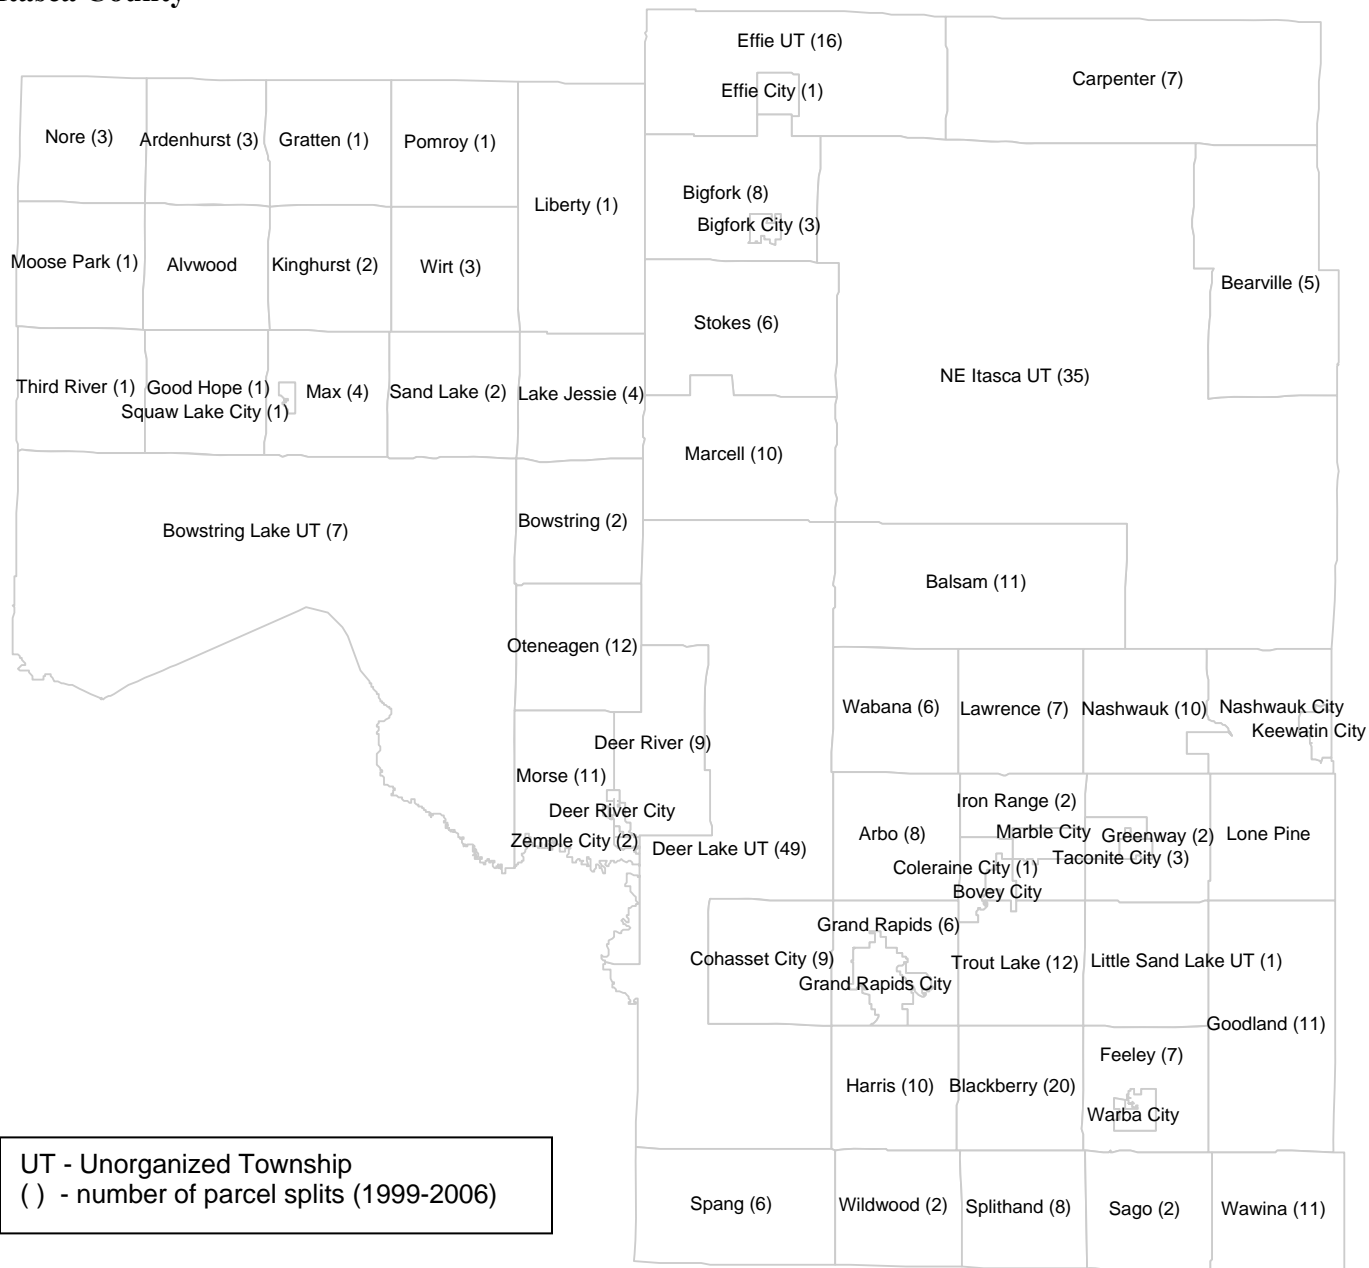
Itasca County

Effie UT (16)
Effie City (1)
Carpenter (7)
Nore (3)
Ardenhurst (3)
Gratten (1)
Pomroy (1)
Liberty (1)
Bigfork (8)
Bigfork City (3)
Moose Park (1)
Alvwood
Kinghurst (2)
Wirt (3)
Bearville (5)
Stokes (6)
NE Itasca UT (35)
Third River (1)
Good Hope (1)
Squaw Lake City (1)
Max (4)
Sand Lake (2)
Lake Jessie (4)
Marcell (10)
Bowstring Lake UT (7)
Bowstring (2)
Balsam (11)
Oteneagen (12)
Wabana (6)
Lawrence (7)
Nashwauk (10)
Nashwauk City
Keewatin City
Deer River (9)
Morse (11)
Deer River City
Iron Range (2)
Zemple City (2)
Deer Lake UT (49)
Arbo (8)
Marble City
Greenway (2)
Lone Pine
Taconite City (3)
Coleraine City (1)
Bovey City
Grand Rapids (6)
Cohasset City (9)
Trout Lake (12)
Little Sand Lake UT (1)
Grand Rapids City
Goodland (11)
Feeley (7)
Harris (10)
Blackberry (20)
Warba City
UT - Unorganized Township
( ) - number of parcel splits (1999-2006)
Spang (6)
Wildwood (2)
Splithand (8)
Sago (2)
Wawina (11)